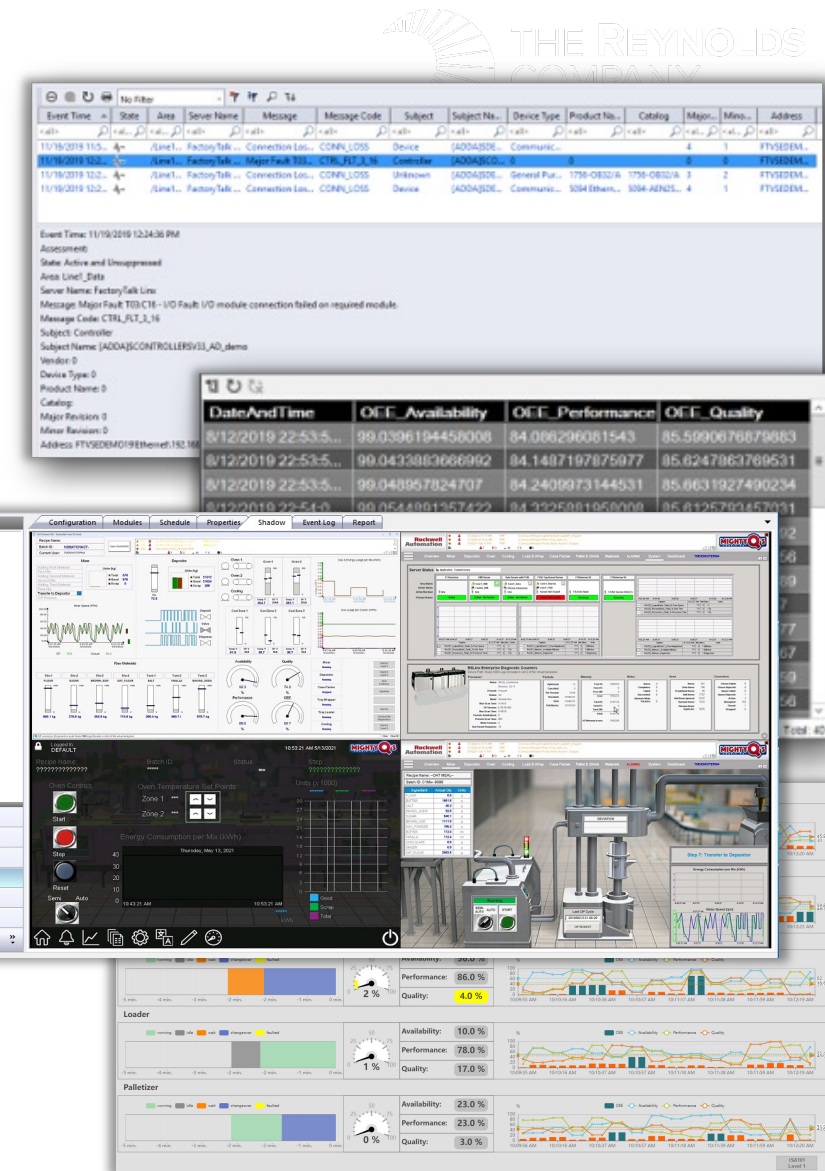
THE REYNOLDS COMPANY

No Filter

| Event Time | State | Area | Server Name | Message | Message Code | Subject | Subject Na... | Device Type | Product Na... | Catalog | Major... | Mino... | Address |
|---|---|---|---|---|---|---|---|---|---|---|---|---|---|
| <all> | <all> | <all> | <all> | <all> | <all> | <all> | <all> | <all> | <all> | <all> | <all> | <all> | <all> |
| 11/19/2019 11:5... | | /Line1... | FactoryTalk Lin... | Connection Los... | CONN_LOSS | Device | [ADDA]SDE... | Communic... | | | 4 | 1 | FTVSEDEM... |
| 11/19/2019 12:2... | | /Line1... | FactoryTalk Lin... | Major Fault T03... | CTRL_FLT_3_16 | Controller | [ADDA]SCO... | 0 | 0 | | 0 | 0 | FTVSEDEM... |
| 11/19/2019 12:2... | | /Line1... | FactoryTalk Lin... | Connection Los... | CONN_LOSS | Unknown | [ADDA]SDE... | General Pur... | 1756-OB32/A | 1756-OB32/A | 3 | 2 | FTVSEDEM... |
| 11/19/2019 12:2... | | /Line1... | FactoryTalk Lin... | Connection Los... | CONN_LOSS | Device | [ADDA]SDE... | Communic... | 5094 Ethern... | 5094-AEN2S... | 4 | 1 | FTVSEDEM... |

Event Time: 11/19/2019 12:24:36 PM
Assessment:
State: Active and Unsuppressed
Area: Line1_Data
Server Name: FactoryTalk Linx
Message: Major Fault T03:C16 - I/O Fault: I/O module connection failed on required module.
Message Code: CTRL_FLT_3_16
Subject: Controller
Subject Name: [ADDA]SCONTROLLERSV33_AD_demo
Vendor: 0
Device Type: 0
Product Name: 0
Catalog:
Major Revision: 0
Minor Revision: 0
Address: FTVSEDEMO19!Ethernet\192.168

| DateAndTime | OEE_Availability | OEE_Performance | OEE_Quality |
|---|---|---|---|
| 8/12/2019 22:53:5... | 99.0396194458008 | 84.086296081543 | 85.5990676879883 |
| 8/12/2019 22:53:5... | 99.0433883666992 | 84.1487197875977 | 85.6247863769531 |
| 8/12/2019 22:53:5... | 99.048957824707 | 84.2409973144531 | 85.6631927490234 |

Configuration Modules Schedule Properties Shadow Event Log Report

Rockwell Automation MIGHTY Q

Logged In DEFAULT
10:53:21 AM 5/13/2021
Recipe Name ?????????????? Batch ID Status Step ??????????????
Oven Controls
Start
Stop
Reset
Semi Auto
Oven Temperature Set Points
Zone 1 ***
Zone 2 ***
Energy Consumption per Mix (kWh)
Thursday, May 13, 2021
40 30 20 10 0
10:43:21 AM 10:53:21 AM
Units (x 1000)
Good Scrap Total

Step 7: Transfer to Depositor

running idle wait changeover faulted
Availability: 98.0 %
Performance: 86.0 %
Quality: 4.0 %
2 %
OEE Availability Performance Quality

Loader
Availability: 10.0 %
Performance: 78.0 %
Quality: 17.0 %
1 %

Palletizer
Availability: 23.0 %
Performance: 23.0 %
Quality: 3.0 %
0 %

Total: 40